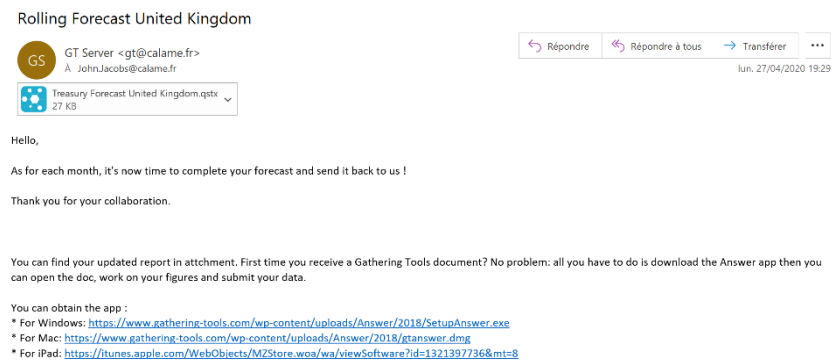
Rolling Forecast United Kingdom

GS
GT Server <gt@calame.fr>
À John.Jacobs@calame.fr

Répondre
Répondre à tous
Transférer
...
lun. 27/04/2020 19:29

Treasury Forecast United Kingdom.qstx
27 KB

Hello,

As for each month, it's now time to complete your forecast and send it back to us !

Thank you for your collaboration.

You can find your updated report in attchment. First time you receive a Gathering Tools document? No problem: all you have to do is download the Answer app then you can open the doc, work on your figures and submit your data.

You can obtain the app :
* For Windows: https://www.gathering-tools.com/wp-content/uploads/Answer/2018/SetupAnswer.exe
* For Mac: https://www.gathering-tools.com/wp-content/uploads/Answer/2018/gtanswer.dmg
* For iPad: https://itunes.apple.com/WebObjects/MZStore.woa/wa/viewSoftware?id=1321397736&mt=8